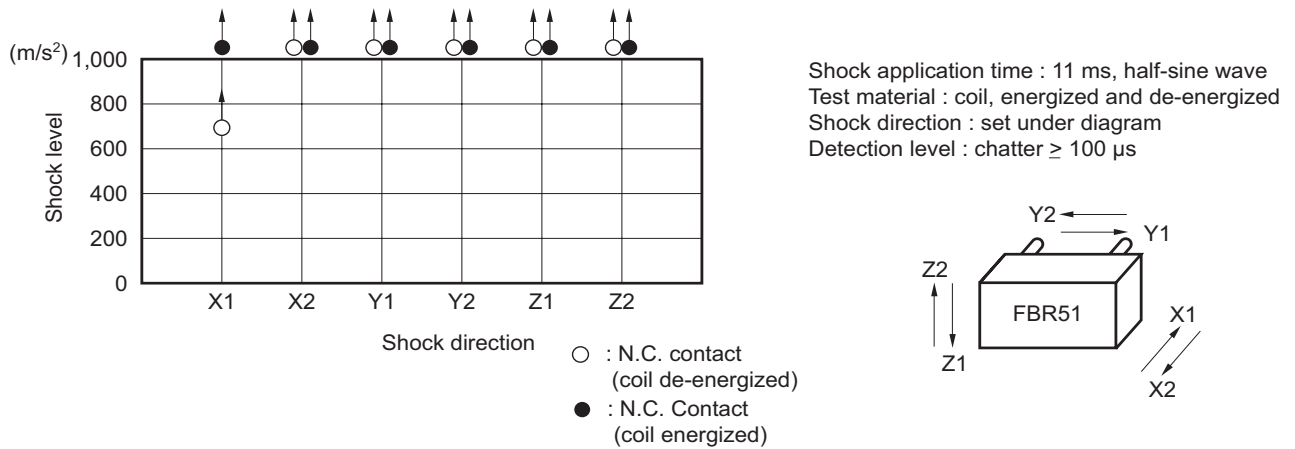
(m/s$^2$) 1,000
800
600
400
200
0
Shock level
X1 X2 Y1 Y2 Z1 Z2
Shock direction

○ : N.C. contact (coil de-energized)
● : N.C. Contact (coil energized)

Shock application time : 11 ms, half-sine wave
Test material : coil, energized and de-energized
Shock direction : set under diagram
Detection level : chatter ≥ 100 μs

Y2
Y1
Z2
Z1
FBR51
X1
X2